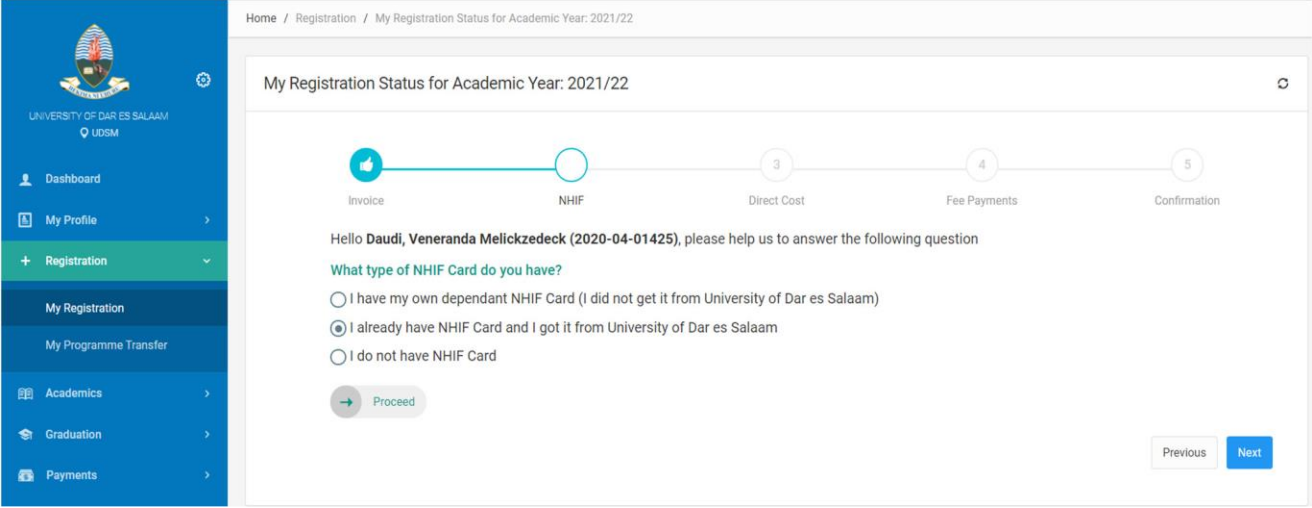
UNIVERSITY OF DAR ES SALAAM
UDSM

Dashboard
My Profile
Registration
My Registration
My Programme Transfer
Academics
Graduation
Payments

Home / Registration / My Registration Status for Academic Year: 2021/22

My Registration Status for Academic Year: 2021/22

3 4 5

Invoice NHIF Direct Cost Fee Payments Confirmation

Hello **Daudi, Veneranda Melickzedeck (2020-04-01425)**, please help us to answer the following question

What type of NHIF Card do you have?

I have my own dependant NHIF Card (I did not get it from University of Dar es Salaam)

I already have NHIF Card and I got it from University of Dar es Salaam

I do not have NHIF Card

Proceed

Previous Next